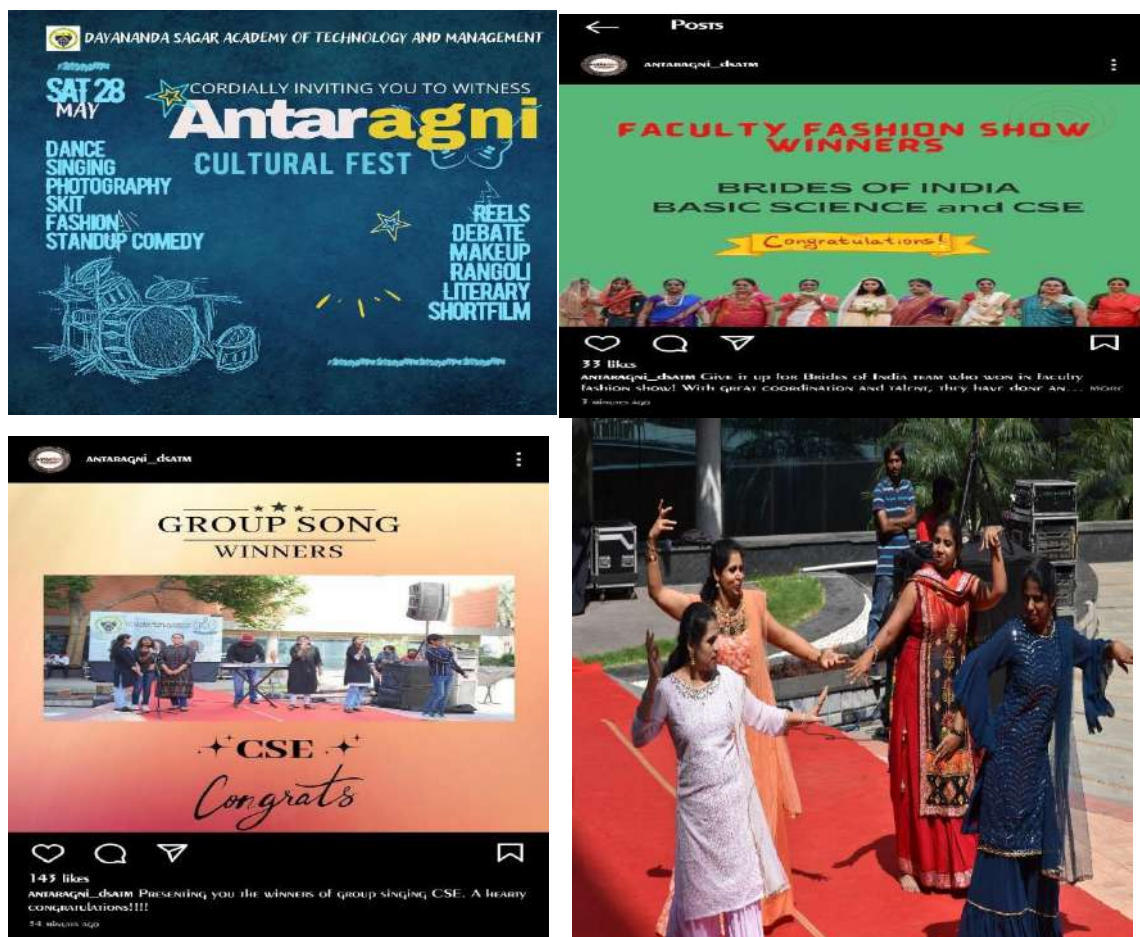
DAYANANDA SAGAR ACADEMY OF TECHNOLOGY AND MANAGEMENT

SAT 28 MAY

CORDIALLY INVITING YOU TO WITNESS

Antaragni

CULTURAL FEST

DANCE
SINGING
PHOTOGRAPHY
SKIT
FASHION
STANDUP COMEDY

REELS
DEBATE
MAKEUP
RANGOLI
LITERARY
SHORTFILM

Posts

antaragni_dsatm

FACULTY FASHION SHOW WINNERS

BRIDES OF INDIA
BASIC SCIENCE and CSE

Congratulations!

33 likes

antaragni_dsatm Give it up for Brides of India team who won in faculty fashion show! With great coordination and talent, they have done an... more

7 minutes ago

antaragni_dsatm

GROUP SONG
WINNERS

CSE

Congrats

143 likes

antaragni_dsatm Presenting you the winners of group singing CSE. A hearty congratulations!!!!

34 minutes ago